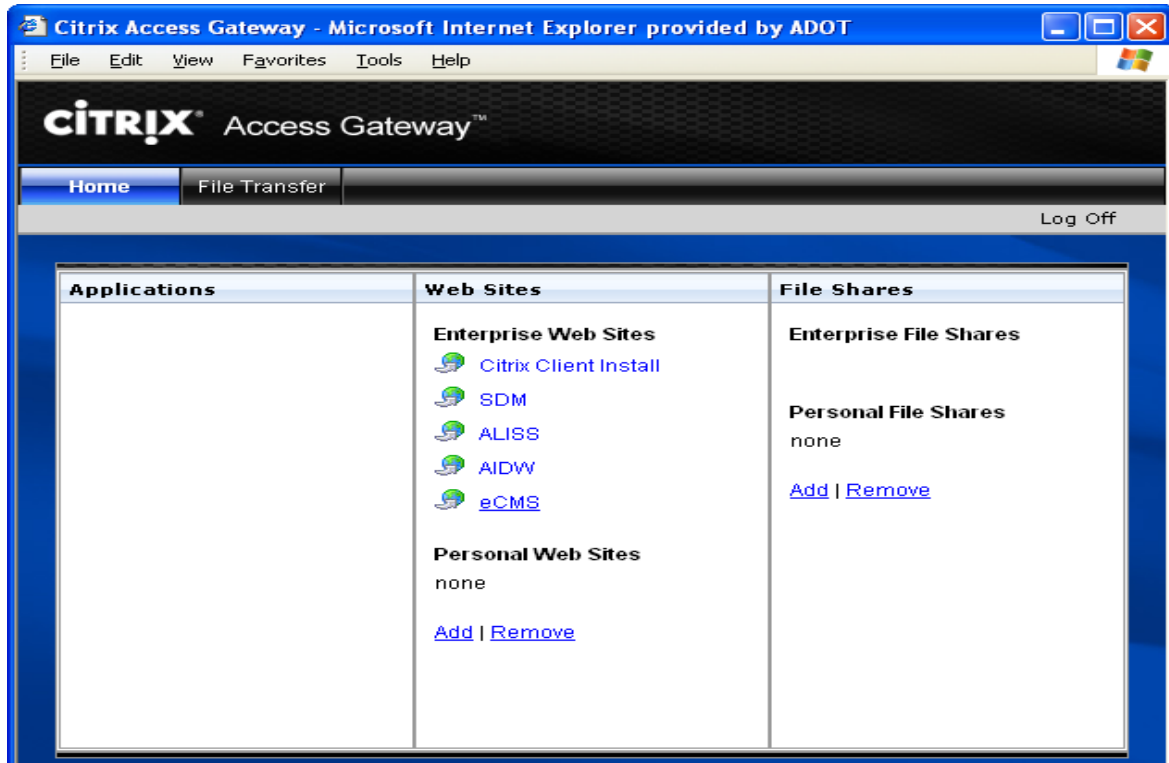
Citrix Access Gateway - Microsoft Internet Explorer provided by ADOT

File Edit View Favorites Tools Help

CITRIX Access Gateway™

Home File Transfer

Log Off

Applications

Web Sites

Enterprise Web Sites

Citrix Client Install

SDM

ALISS

AIDW

eCMS

Personal Web Sites

none

Add | Remove

File Shares

Enterprise File Shares

Personal File Shares

none

Add | Remove